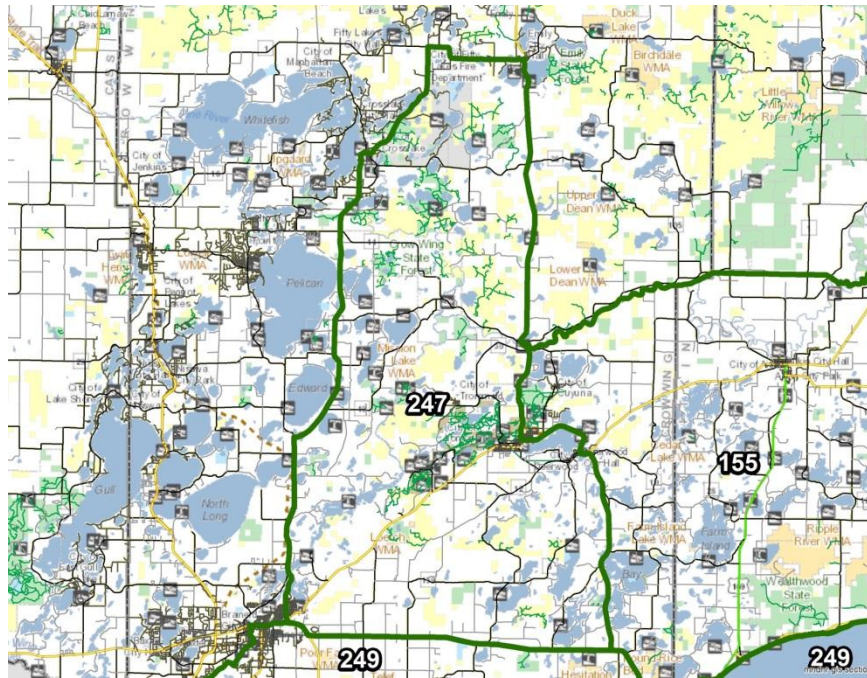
Duck Lake
Fifty Lakes
City of Manhattan Beach
Emily Fire Department
Emily State Forest
Birchdale WMA
Whitefish
Pine River
Crosslake
Little Willow River WMA
City of Jenkins
Upgaard WMA
Upper Dean WMA
Crow Wing State Forest
Lower Dean WMA
Pelican
Mission Lake WMA
Edward
City of Lake Shore
247
City of Trommald
City of Cuyuna
City of Aitkin
City Hall
Cedar Lake WMA
155
Gull
North Long
Loerch WMA
Ripple River WMA
Wealthwood State Forest
249
249
Hesitation